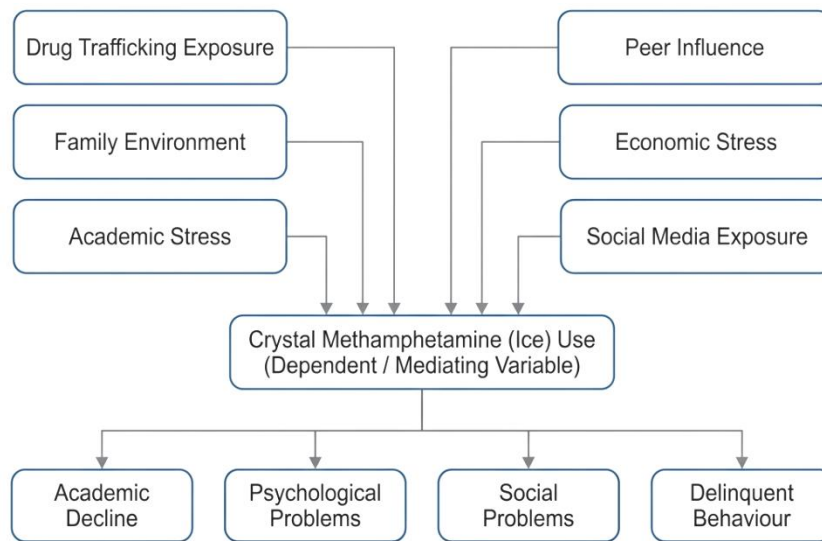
Drug Trafficking Exposure

Peer Influence

Family Environment

Economic Stress

Academic Stress

Social Media Exposure

Crystal Methamphetamine (Ice) Use (Dependent / Mediating Variable)

Academic Decline

Psychological Problems

Social Problems

Delinquent Behaviour